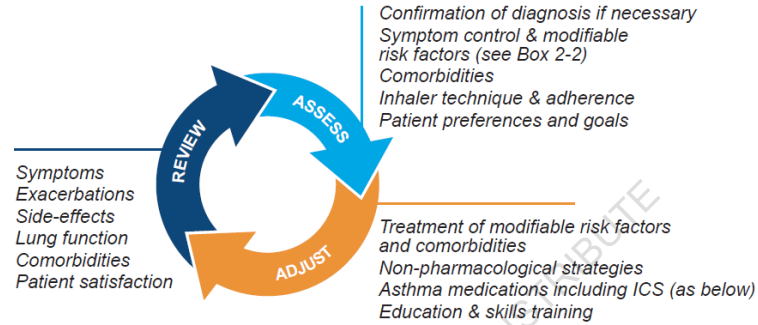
Confirmation of diagnosis if necessary
Symptom control & modifiable risk factors (see Box 2-2)
Comorbidities
Inhaler technique & adherence
Patient preferences and goals

REVIEW

ASSESS

ADJUST

Symptoms
Exacerbations
Side-effects
Lung function
Comorbidities
Patient satisfaction

Treatment of modifiable risk factors and comorbidities
Non-pharmacological strategies
Asthma medications including ICS (as below)
Education & skills training

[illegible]STRIBUTE